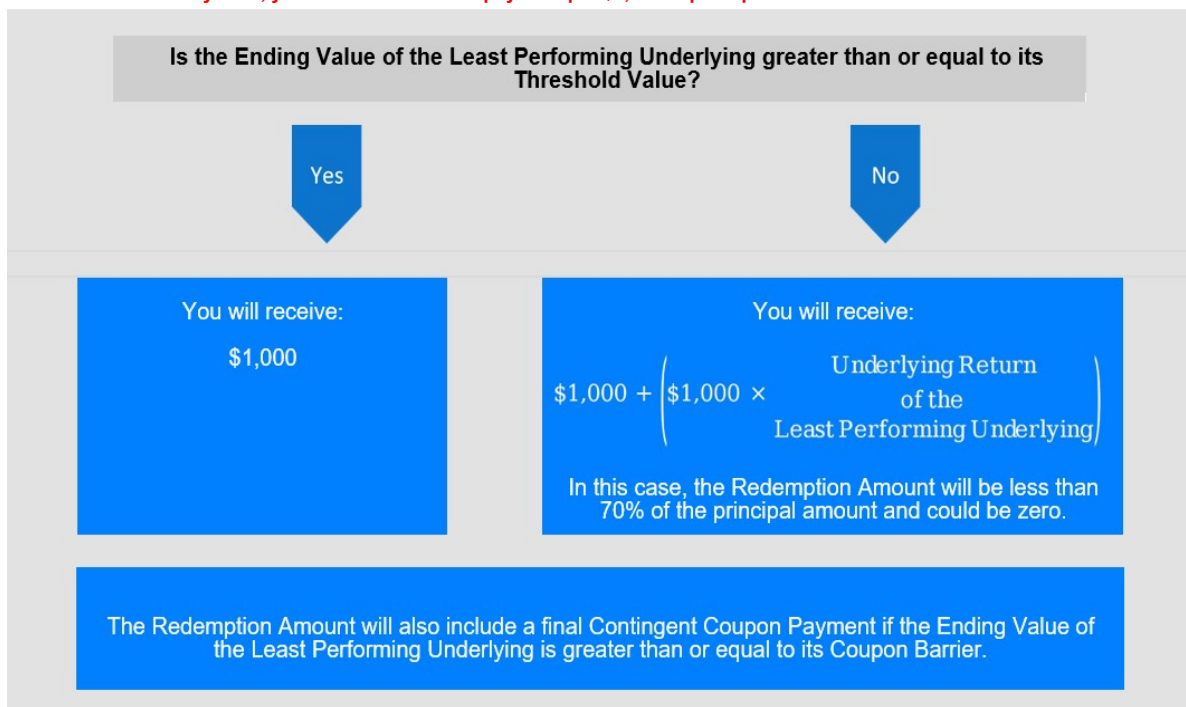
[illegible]

Is the Ending Value of the Least Performing Underlying greater than or equal to its Threshold Value?

Yes

No

You will receive:

\$1,000

You will receive:

$\$1{,}000 + \left(\$1{,}000 \times \text{Underlying Return of the Least Performing Underlying}\right)$

In this case, the Redemption Amount will be less than 70% of the principal amount and could be zero.

The Redemption Amount will also include a final Contingent Coupon Payment if the Ending Value of the Least Performing Underlying is greater than or equal to its Coupon Barrier.